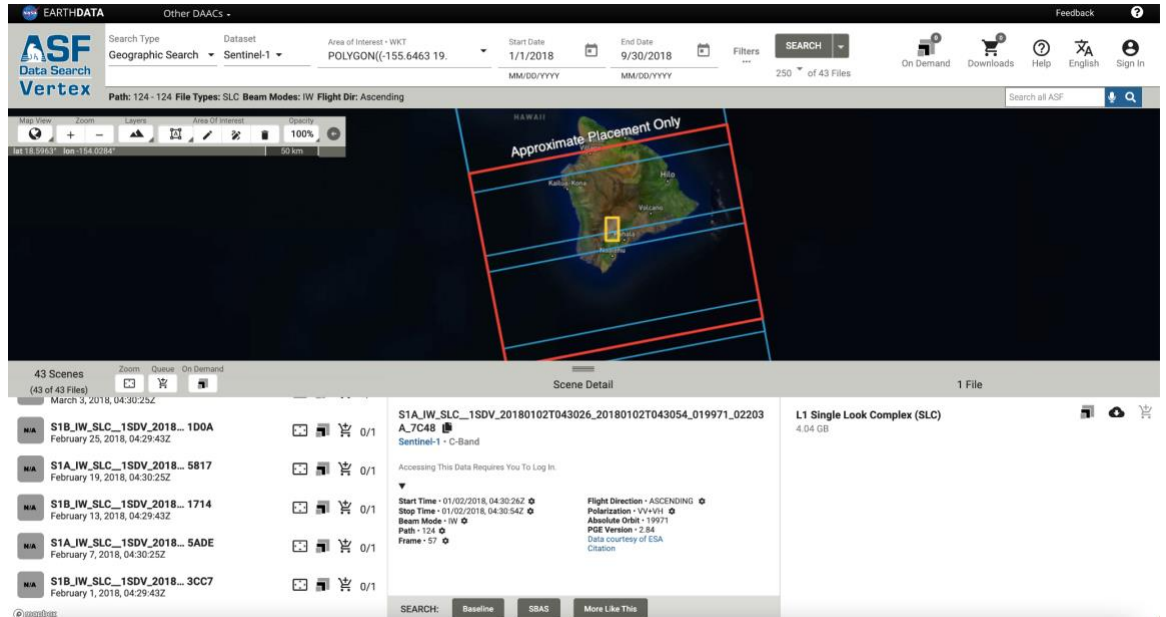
EARTHDATA Other DAACs

Feedback

ASF Data Search Vertex

Search Type Geographic Search

Dataset Sentinel-1

Area of Interest • WKT POLYGON((-155.6463 19.

Start Date 1/1/2018 MM/DD/YYYY

End Date 9/30/2018 MM/DD/YYYY

Filters ...

SEARCH

250 of 43 Files

On Demand Downloads Help English Sign In

Path: 124 - 124 File Types: SLC Beam Modes: IW Flight Dir: Ascending

Search all ASF

Map View Zoom Layers Area Of Interest Opacity 100%

lat 18.5963° lon -154.0284° 50 km

HAWAII

Approximate Placement Only

Hilo

Kailua-Kona

Volcano

43 Scenes (43 of 43 Files)

Zoom Queue On Demand

Scene Detail

1 File

March 3, 2018, 04:30:25Z

S1B_IW_SLC__1SDV_2018... 1D0A February 25, 2018, 04:29:43Z 0/1

S1A_IW_SLC__1SDV_2018... 5817 February 19, 2018, 04:30:25Z 0/1

S1B_IW_SLC__1SDV_2018... 1714 February 13, 2018, 04:29:43Z 0/1

S1A_IW_SLC__1SDV_2018... 5ADE February 7, 2018, 04:30:25Z 0/1

S1B_IW_SLC__1SDV_2018... 3CC7 February 1, 2018, 04:29:43Z 0/1

S1A_IW_SLC__1SDV_20180102T043026_20180102T043054_019971_02203A_7C48

Sentinel-1 • C-Band

Accessing This Data Requires You To Log In.

Start Time • 01/02/2018, 04:30:26Z
Stop Time • 01/02/2018, 04:30:54Z
Beam Mode • IW
Path • 124
Frame • 57

Flight Direction • ASCENDING
Polarization • VV+VH
Absolute Orbit • 19971
PGE Version • 2.84
Data courtesy of ESA
Citation

SEARCH: Baseline SBAS More Like This

L1 Single Look Complex (SLC)
4.04 GB

mapbox